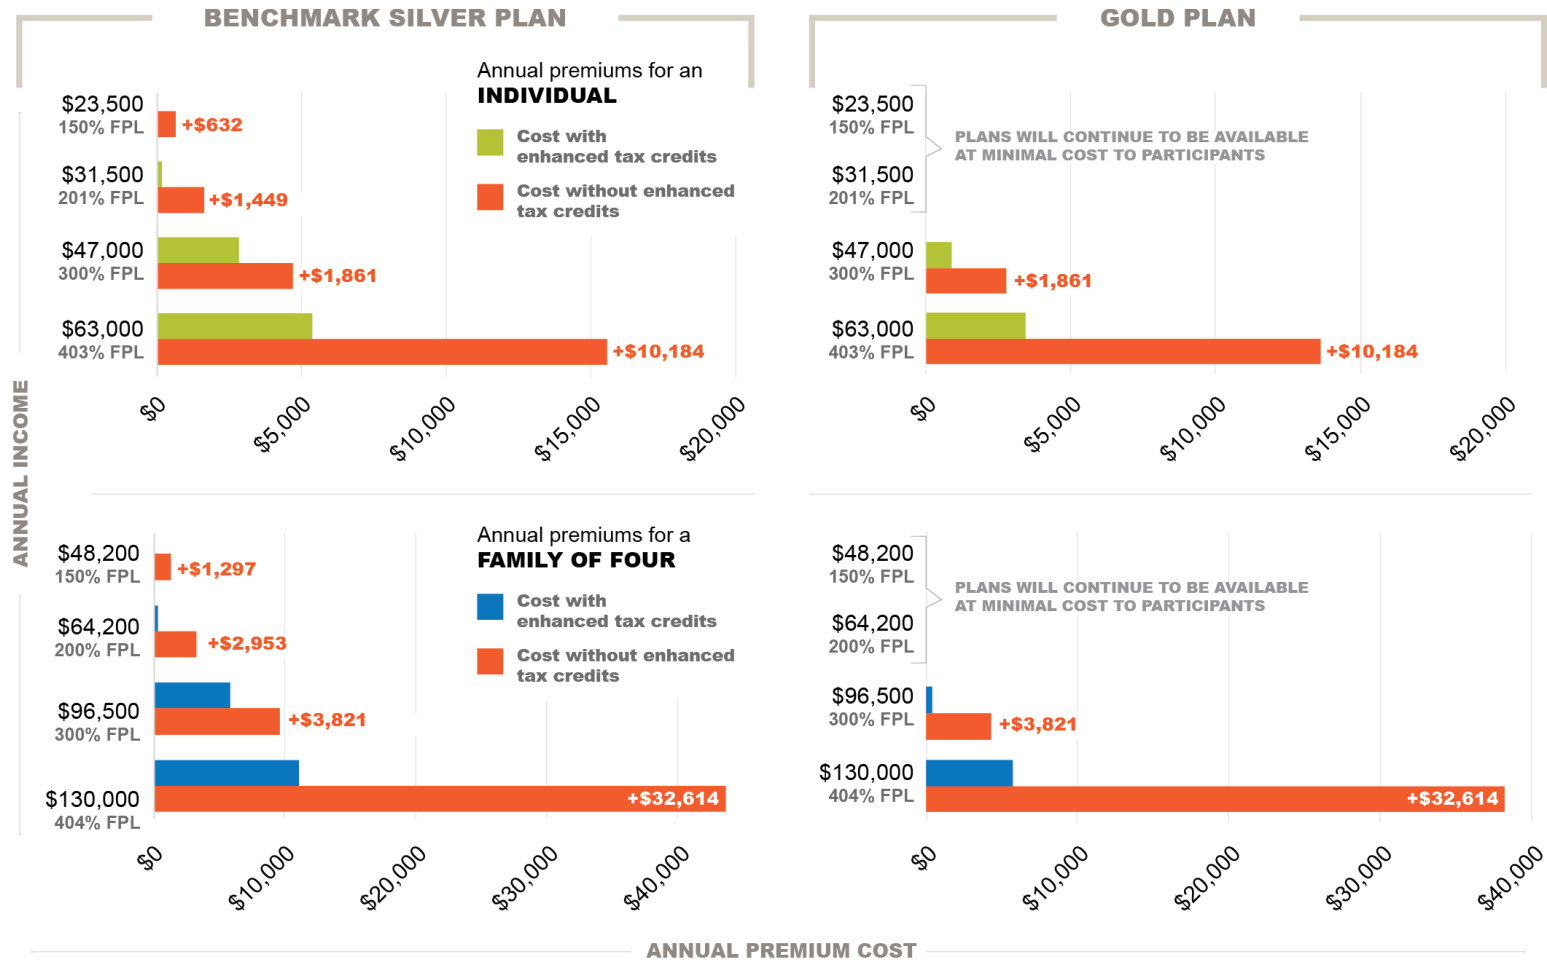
BENCHMARK SILVER PLAN

GOLD PLAN

ANNUAL INCOME

Annual premiums for an
INDIVIDUAL

Cost with enhanced tax credits

Cost without enhanced tax credits

$23,500
150% FPL
+$632

$31,500
201% FPL
+$1,449

$47,000
300% FPL
+$1,861

$63,000
403% FPL
+$10,184

$0 $5,000 $10,000 $15,000 $20,000

$23,500
150% FPL

PLANS WILL CONTINUE TO BE AVAILABLE AT MINIMAL COST TO PARTICIPANTS

$31,500
201% FPL

$47,000
300% FPL
+$1,861

$63,000
403% FPL
+$10,184

$0 $5,000 $10,000 $15,000 $20,000

Annual premiums for a
FAMILY OF FOUR

Cost with enhanced tax credits

Cost without enhanced tax credits

$48,200
150% FPL
+$1,297

$64,200
200% FPL
+$2,953

$96,500
300% FPL
+$3,821

$130,000
404% FPL
+$32,614

$0 $10,000 $20,000 $30,000 $40,000

$48,200
150% FPL

PLANS WILL CONTINUE TO BE AVAILABLE AT MINIMAL COST TO PARTICIPANTS

$64,200
200% FPL

$96,500
300% FPL
+$3,821

$130,000
404% FPL
+$32,614

$0 $10,000 $20,000 $30,000 $40,000

ANNUAL PREMIUM COST